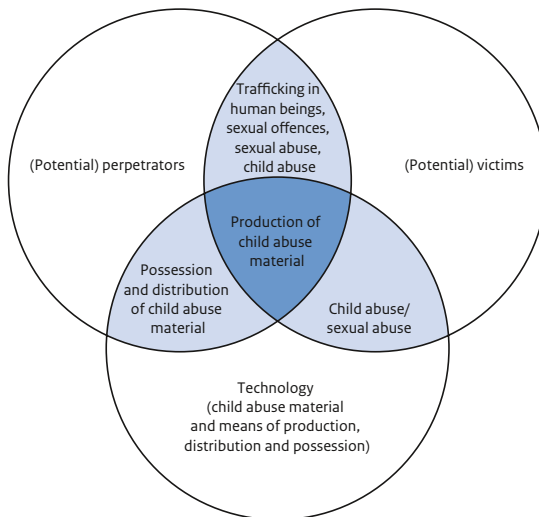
(Potential) perpetrators

Trafficking in human beings, sexual offences, sexual abuse, child abuse

(Potential) victims

Production of child abuse material

Possession and distribution of child abuse material

Child abuse/ sexual abuse

Technology (child abuse material and means of production, distribution and possession)